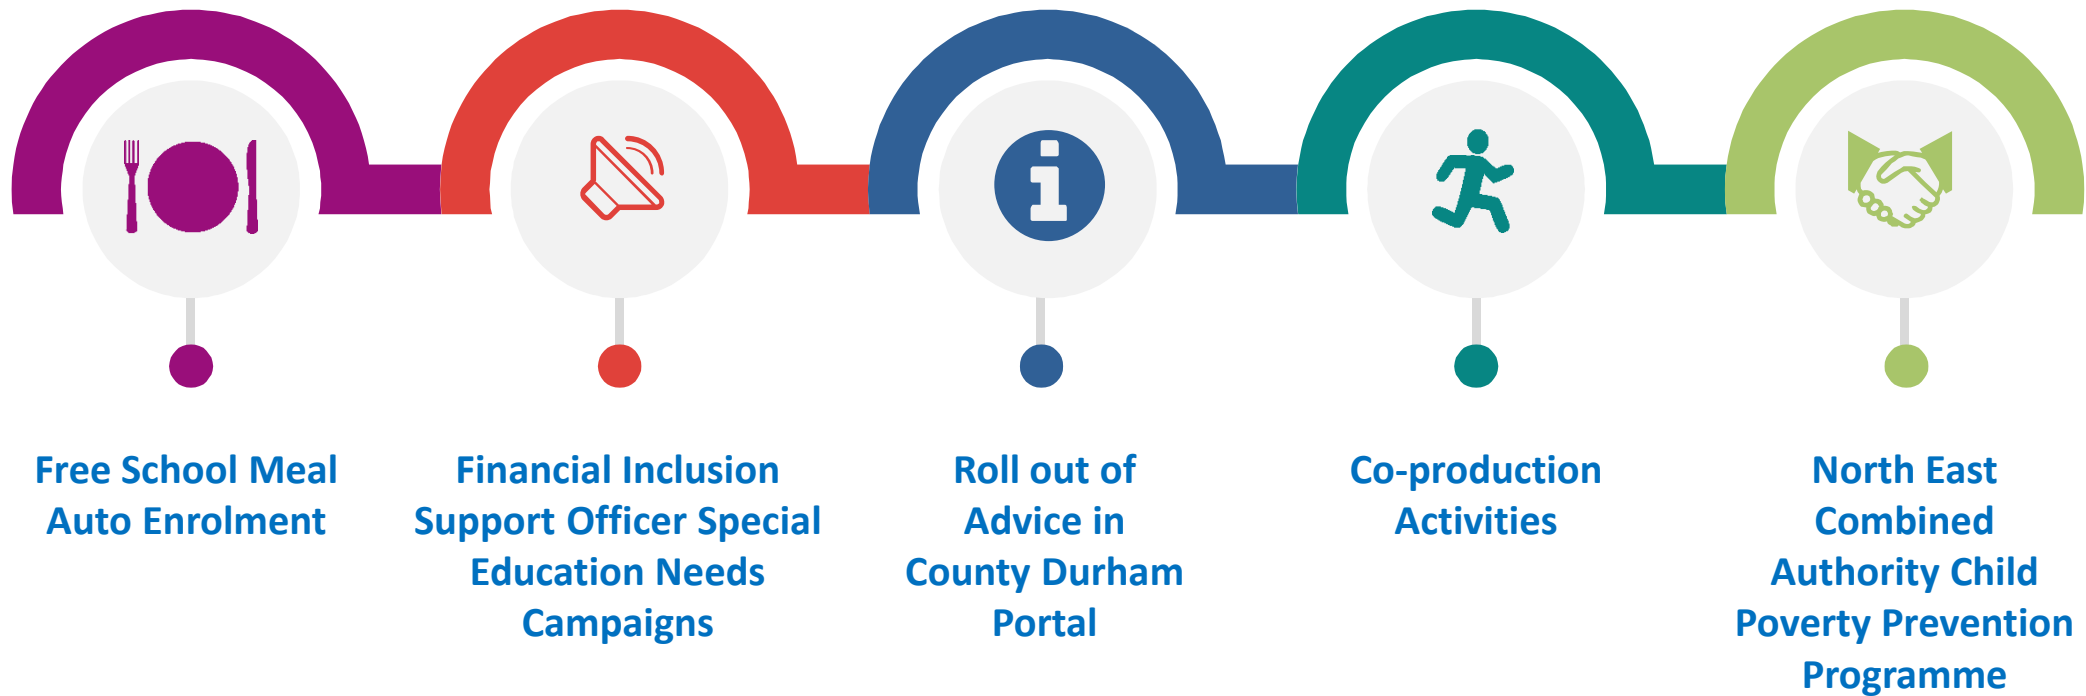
Free School Meal Auto Enrolment

Financial Inclusion Support Officer Special Education Needs Campaigns

Roll out of Advice in County Durham Portal

Co-production Activities

North East Combined Authority Child Poverty Prevention Programme